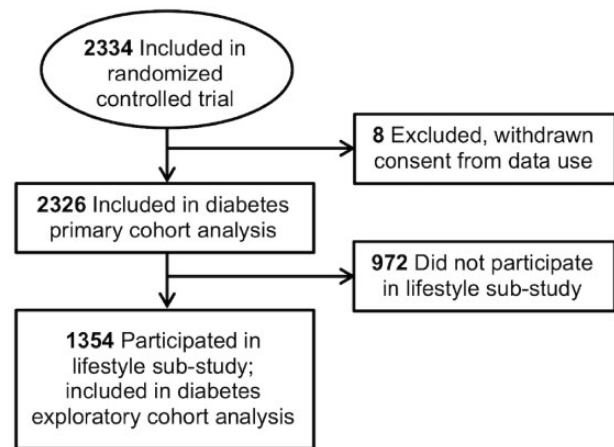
2334 Included in randomized controlled trial

8 Excluded, withdrawn consent from data use

2326 Included in diabetes primary cohort analysis

972 Did not participate in lifestyle sub-study

1354 Participated in lifestyle sub-study; included in diabetes exploratory cohort analysis